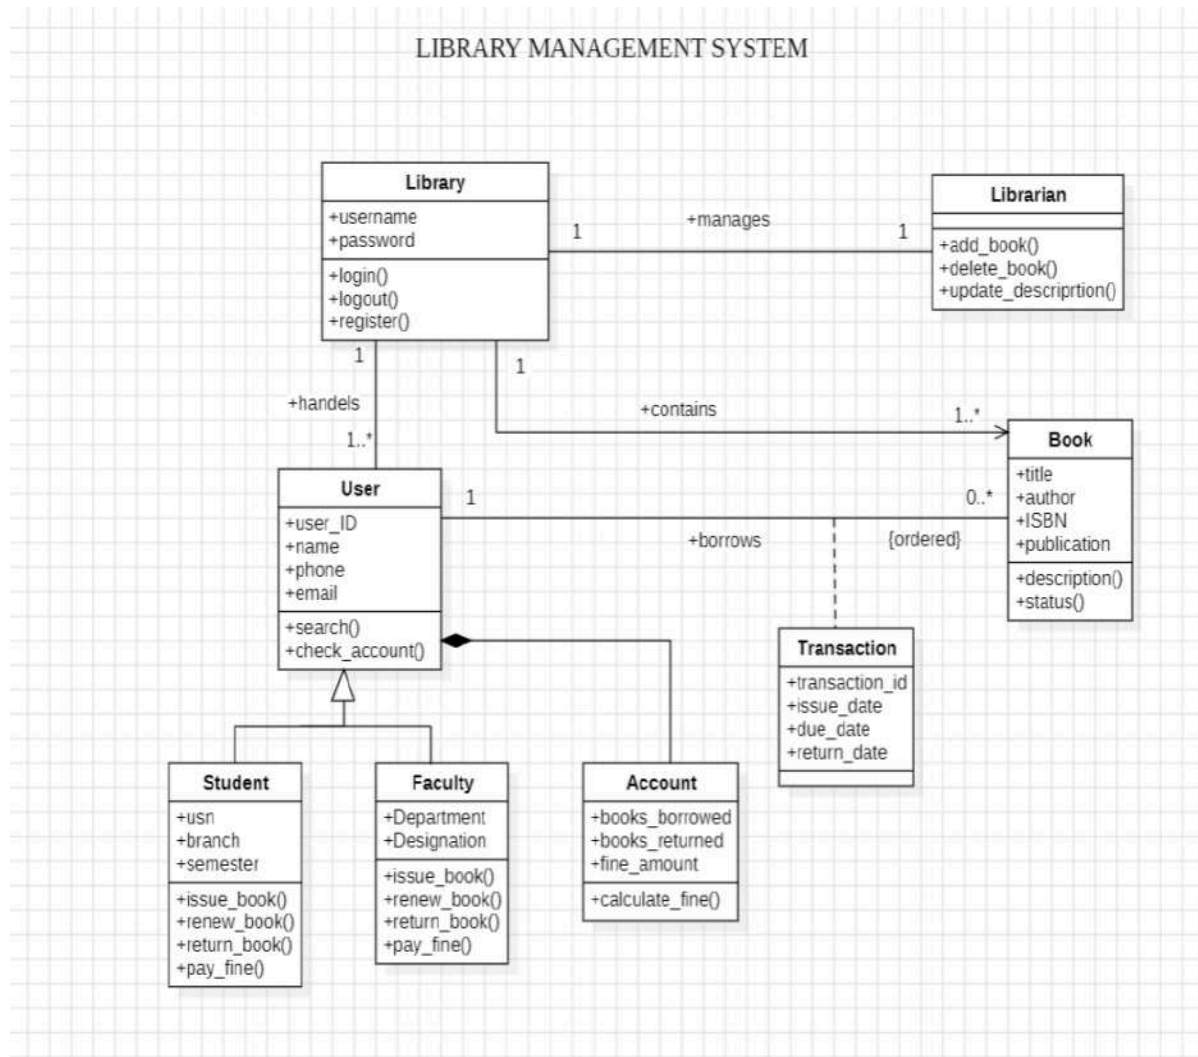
LIBRARY MANAGEMENT SYSTEM

Library
+username
+password
+login()
+logout()
+register()

1
+manages
1

Librarian
+add_book()
+delete_book()
+update_descriprtion()

1
1
+handels
1..*
+contains
1..*

Book
+title
+author
+ISBN
+publication
+description()
+status()

User
+user_ID
+name
+phone
+email
+search()
+check_account()

1
0..*
+borrows
{ordered}

Transaction
+transaction_id
+issue_date
+due_date
+return_date

Student
+usn
+branch
+semester
+issue_book()
+renew_book()
+return_book()
+pay_fine()

Faculty
+Department
+Designation
+issue_book()
+renew_book()
+return_book()
+pay_fine()

Account
+books_borrowed
+books_returned
+fine_amount
+calculate_fine()